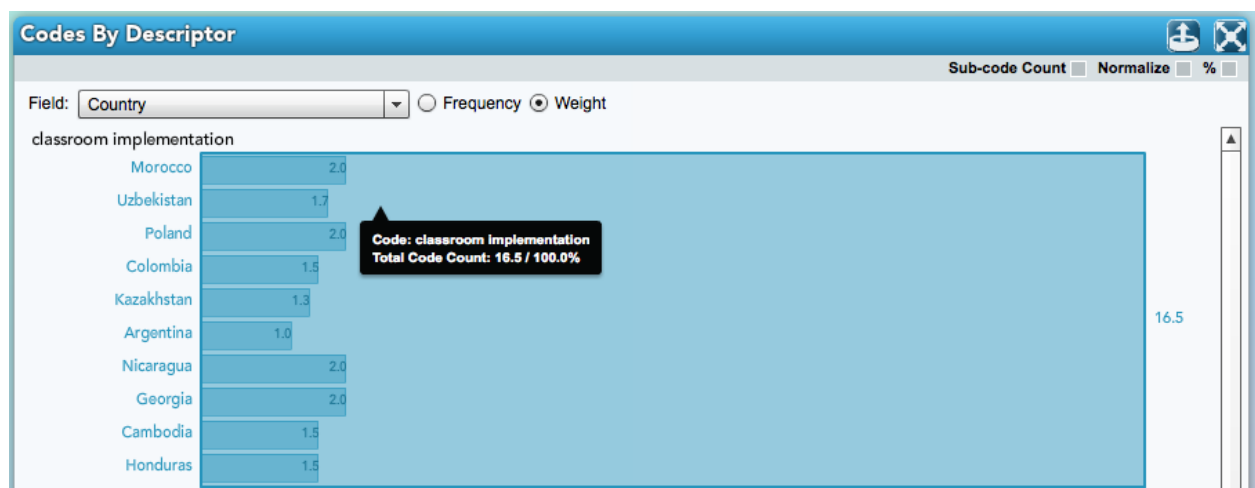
Codes By Descriptor

Sub-code Count Normalize %

Field: Country Frequency Weight

classroom implementation

Morocco 2.0
Uzbekistan 1.7
Poland 2.0
Colombia 1.5
Kazakhstan 1.3
Argentina 1.0
Nicaragua 2.0
Georgia 2.0
Cambodia 1.5
Honduras 1.5

Code: classroom implementation
Total Code Count: 16.5 / 100.0%

16.5